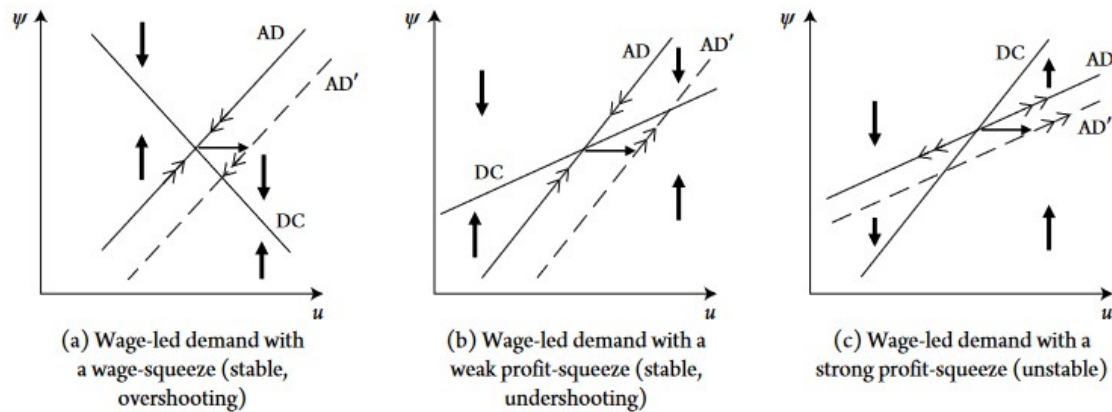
$\psi$

AD

AD′

DC

$u$

(a) Wage-led demand with a wage-squeeze (stable, overshooting)

$\psi$

AD

AD′

DC

$u$

(b) Wage-led demand with a weak profit-squeeze (stable, undershooting)

$\psi$

DC

AD

AD′

$u$

(c) Wage-led demand with a strong profit-squeeze (unstable)